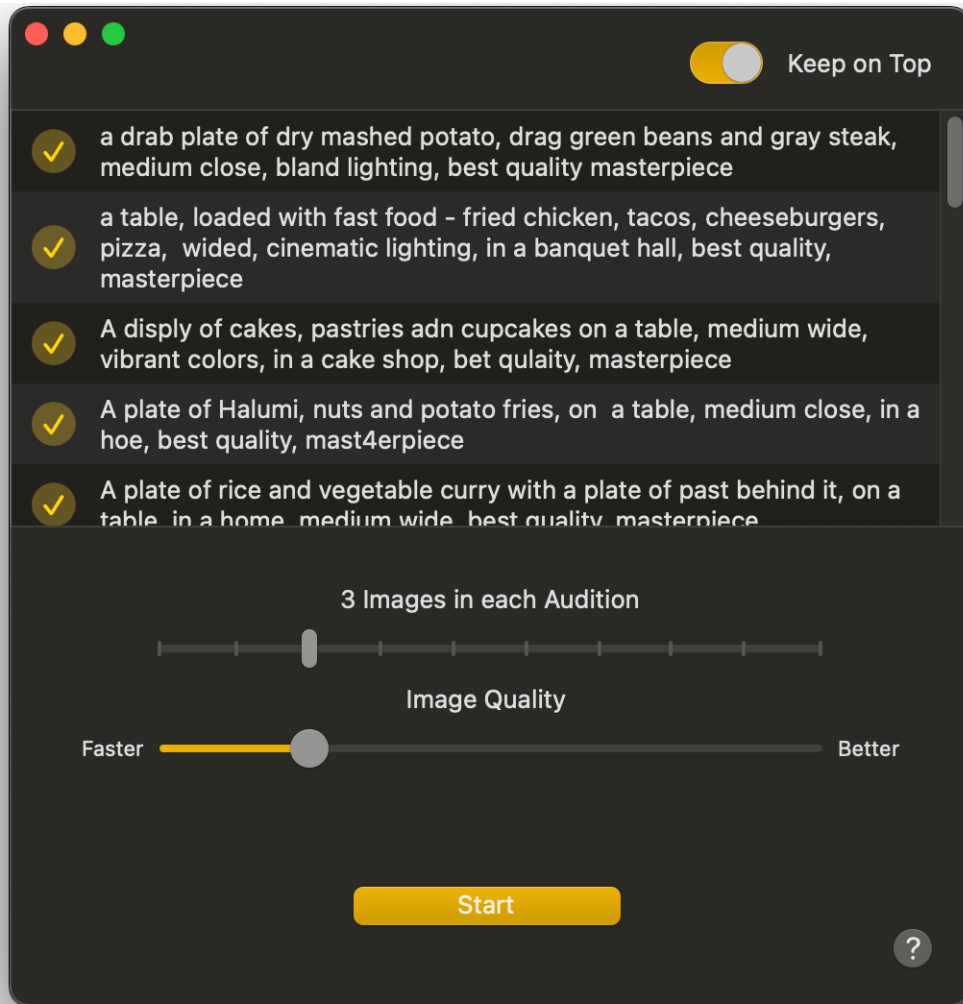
Keep on Top

a drab plate of dry mashed potato, drag green beans and gray steak, medium close, bland lighting, best quality masterpiece

a table, loaded with fast food - fried chicken, tacos, cheeseburgers, pizza, wided, cinematic lighting, in a banquet hall, best quality, masterpiece

A disply of cakes, pastries adn cupcakes on a table, medium wide, vibrant colors, in a cake shop, bet qulaity, masterpiece

A plate of Halumi, nuts and potato fries, on a table, medium close, in a hoe, best quality, mast4erpiece

A plate of rice and vegetable curry with a plate of past behind it, on a table, in a home, medium wide, best quality, masterpiece

3 Images in each Audition

Image Quality

Faster

Better

Start

?